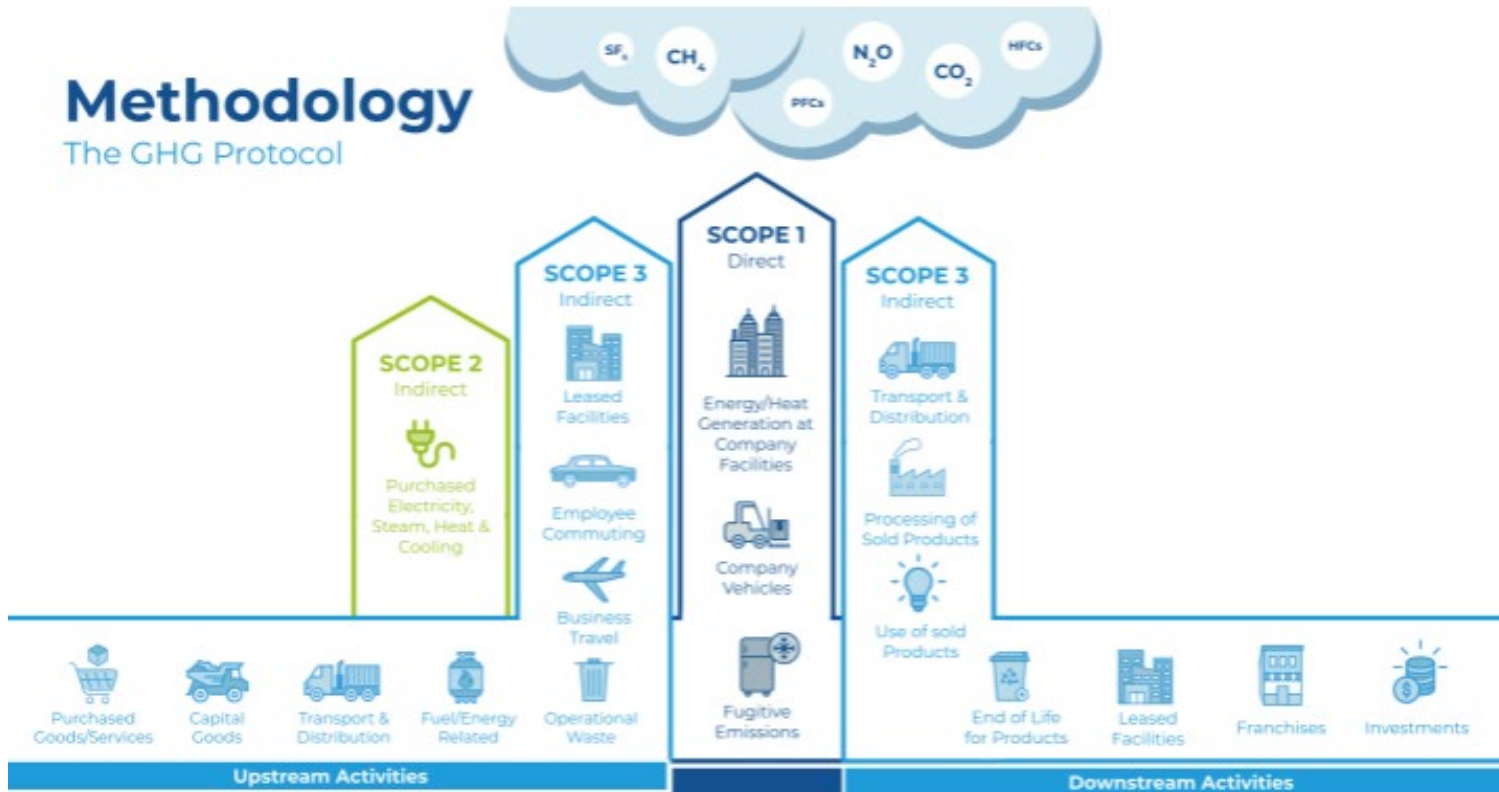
$SF_6$ $CH_4$ PFCs $N_2O$ $CO_2$ HFCs

Methodology
The GHG Protocol

SCOPE 2
Indirect
Purchased Electricity, Steam, Heat & Cooling

SCOPE 3
Indirect
Leased Facilities
Employee Commuting
Business Travel
Operational Waste

SCOPE 1
Direct
Energy/Heat Generation at Company Facilities
Company Vehicles
Fugitive Emissions

SCOPE 3
Indirect
Transport & Distribution
Processing of Sold Products
Use of sold Products

Purchased Goods/Services
Capital Goods
Transport & Distribution
Fuel/Energy Related

End of Life for Products
Leased Facilities
Franchises
Investments

Upstream Activities
Downstream Activities